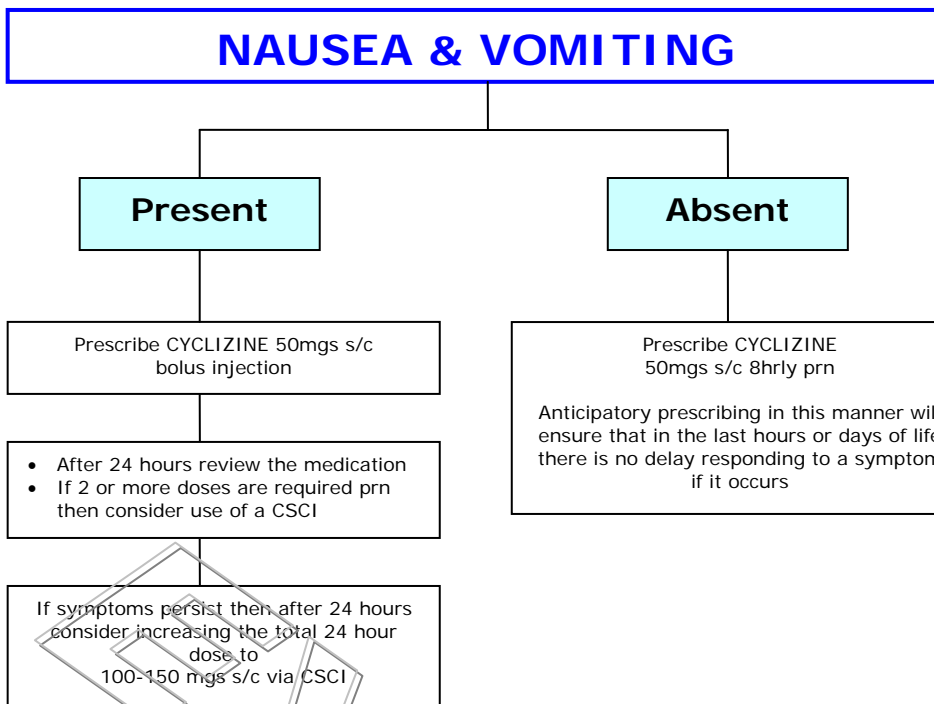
NAUSEA & VOMITING

Present

Absent

Prescribe CYCLIZINE 50mgs s/c bolus injection

- After 24 hours review the medication
- If 2 or more doses are required prn then consider use of a CSCI

If symptoms persist then after 24 hours consider increasing the total 24 hour dose to 100-150 mgs s/c via CSCI

Prescribe CYCLIZINE 50mgs s/c 8hrly prn

Anticipatory prescribing in this manner wil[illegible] ensure that in the last hours or days of lif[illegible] there is no delay responding to a sympto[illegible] if it occurs